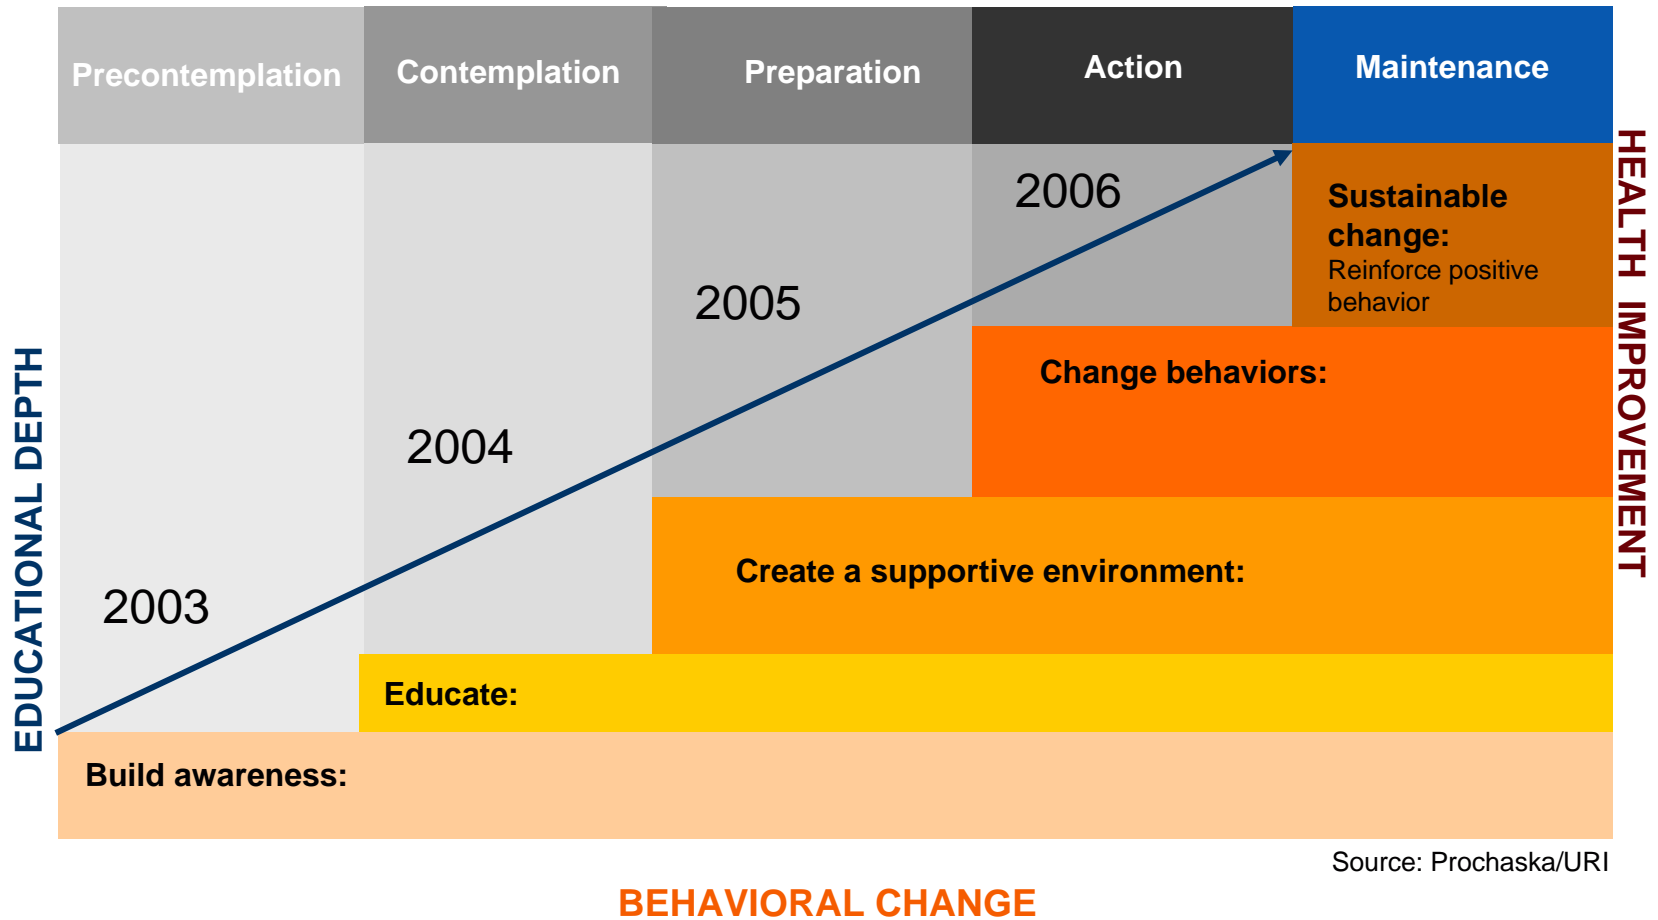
Precontemplation

Contemplation

Preparation

Action

Maintenance

HEALTH IMPROVEMENT

2006

Sustainable change:
Reinforce positive behavior

2005

Change behaviors:

2004

EDUCATIONAL DEPTH

Create a supportive environment:

2003

Educate:

Build awareness:

Source: Prochaska/URI

BEHAVIORAL CHANGE